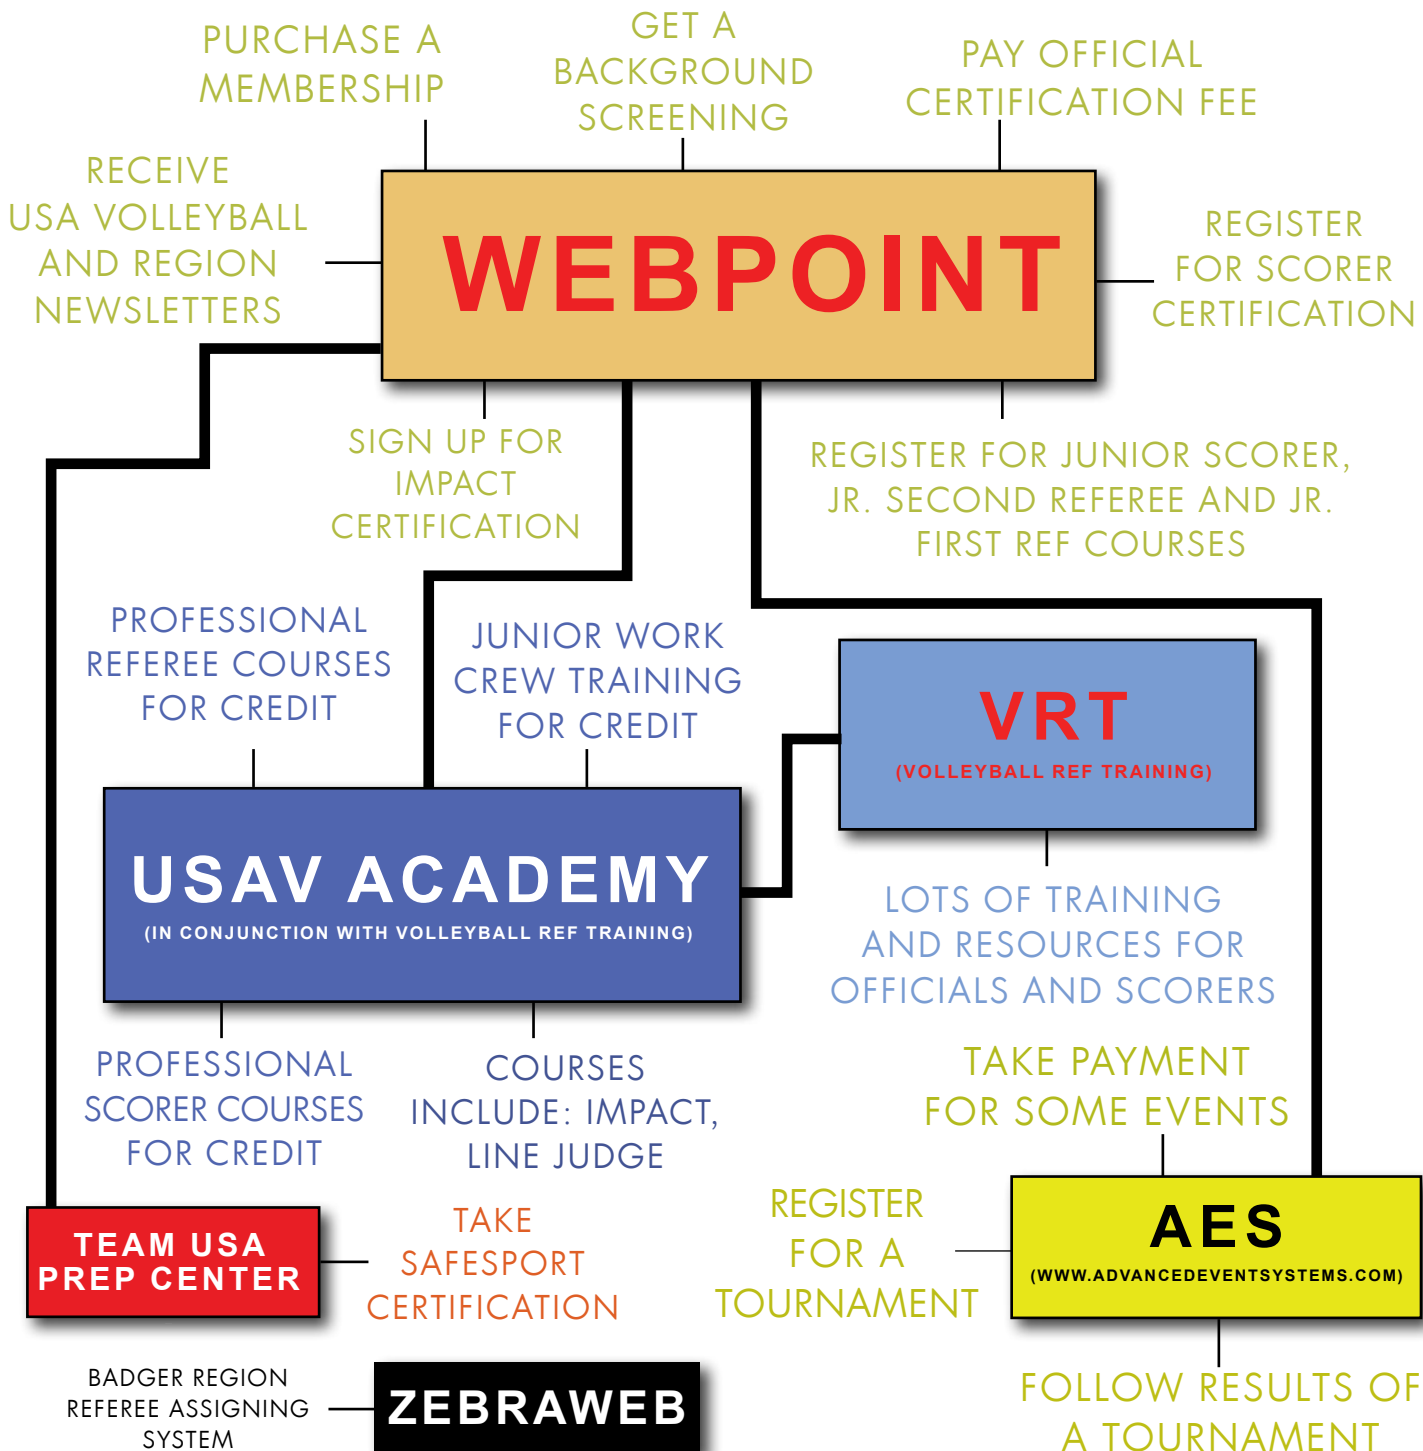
PURCHASE A MEMBERSHIP

GET A BACKGROUND SCREENING

PAY OFFICIAL CERTIFICATION FEE

RECEIVE USA VOLLEYBALL AND REGION NEWSLETTERS

WEBPOINT

REGISTER FOR SCORER CERTIFICATION

SIGN UP FOR IMPACT CERTIFICATION

REGISTER FOR JUNIOR SCORER, JR. SECOND REFEREE AND JR. FIRST REF COURSES

PROFESSIONAL REFEREE COURSES FOR CREDIT

JUNIOR WORK CREW TRAINING FOR CREDIT

VRT
(VOLLEYBALL REF TRAINING)

USAV ACADEMY
(IN CONJUNCTION WITH VOLLEYBALL REF TRAINING)

LOTS OF TRAINING AND RESOURCES FOR OFFICIALS AND SCORERS

PROFESSIONAL SCORER COURSES FOR CREDIT

COURSES INCLUDE: IMPACT, LINE JUDGE

TAKE PAYMENT FOR SOME EVENTS

TEAM USA PREP CENTER

TAKE SAFESPORT CERTIFICATION

REGISTER FOR A TOURNAMENT

AES
(WWW.ADVANCEDEVENTSYSTEMS.COM)

BADGER REGION REFEREE ASSIGNING SYSTEM

ZEBRAWEB

FOLLOW RESULTS OF A TOURNAMENT